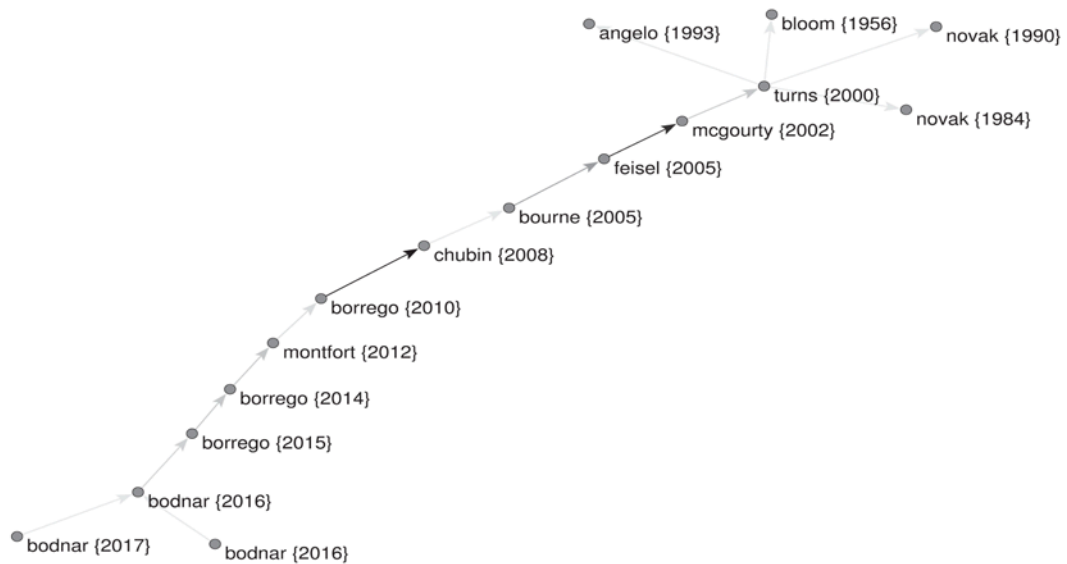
angelo {1993}
bloom {1956}
novak {1990}
turns {2000}
novak {1984}
mcgourty {2002}
feisel {2005}
bourne {2005}
chubin {2008}
borrego {2010}
montfort {2012}
borrego {2014}
borrego {2015}
bodnar {2016}
bodnar {2017}
bodnar {2016}